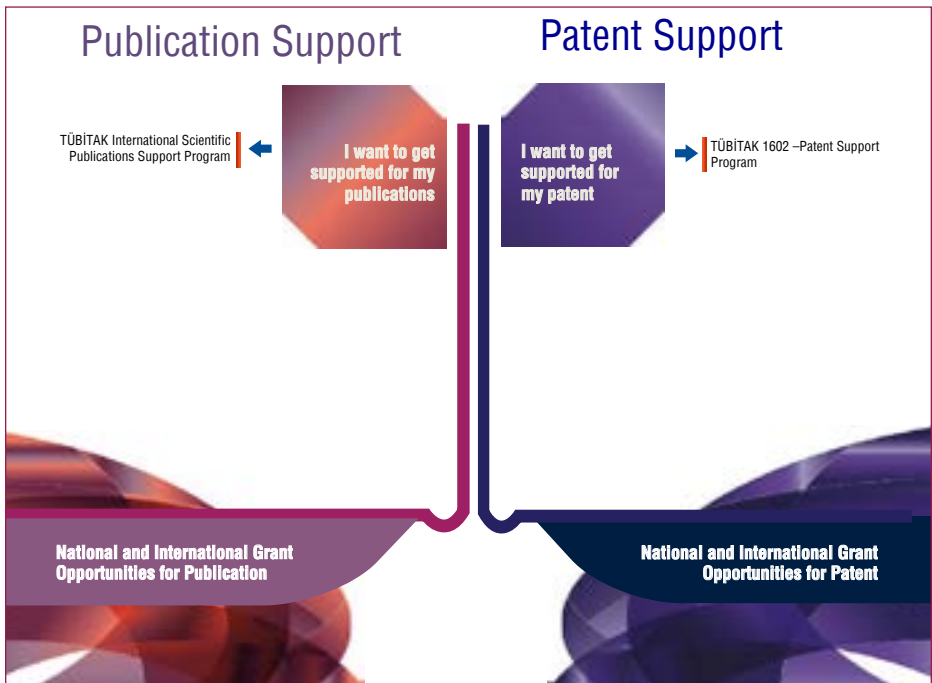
Publication Support

TÜBİTAK International Scientific Publications Support Program

I want to get supported for my publications

Patent Support

I want to get supported for my patent

TÜBİTAK 1602 –Patent Support Program

National and International Grant Opportunities for Publication

National and International Grant Opportunities for Patent